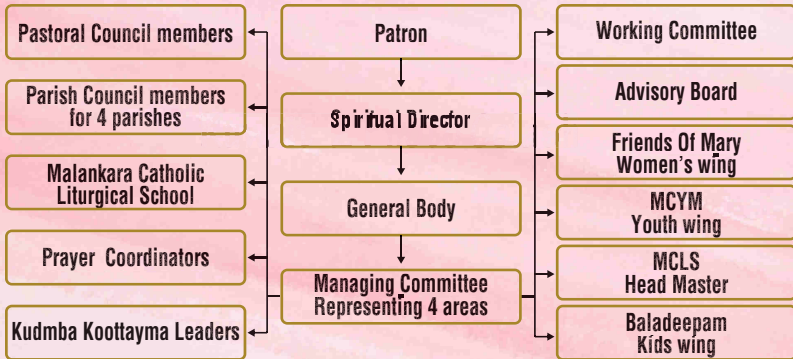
Pastoral Council members

Parish Council members for 4 parishes

Malankara Catholic Liturgical School

Prayer Coordinators

Kudmba Koottayma Leaders

Patron

Spiritual Director

General Body

Managing Committee Representing 4 areas

Working Committee

Advisory Board

Friends Of Mary Women's wing

MCYM Youth wing

MCLS Head Master

Baladeepam Kids wing